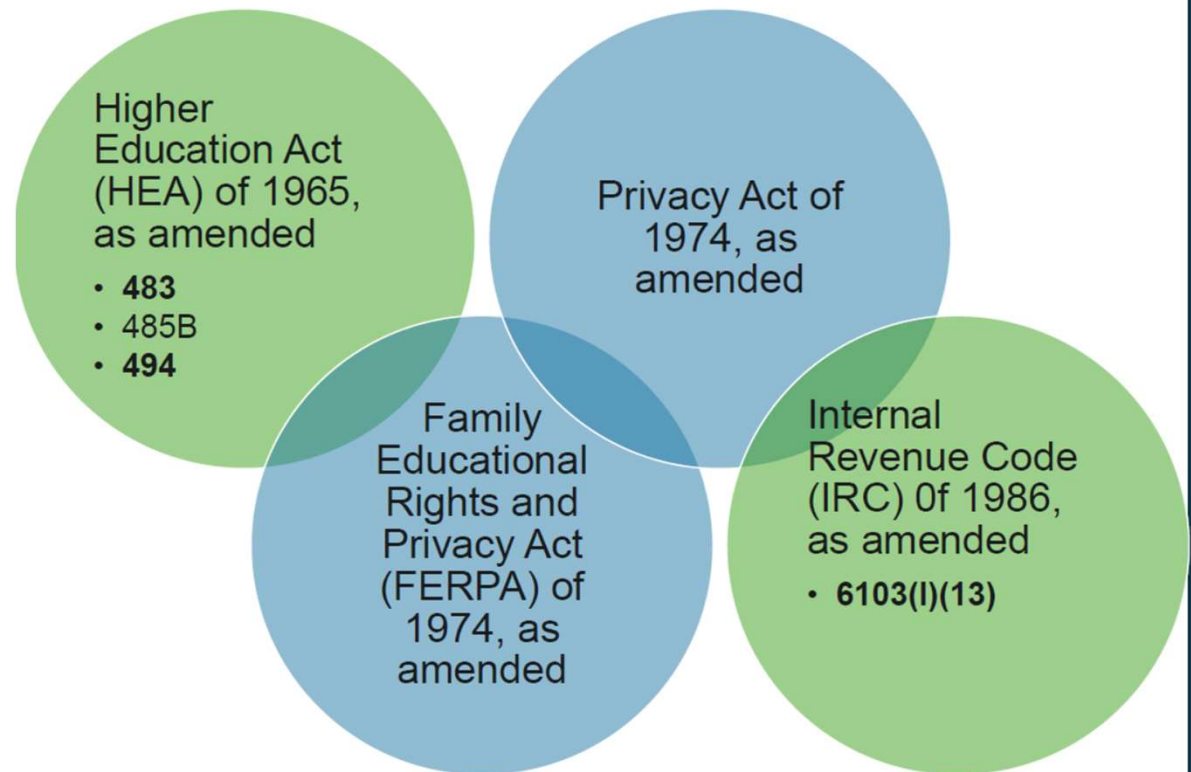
Higher Education Act (HEA) of 1965, as amended

- 483
- 485B
- 494

Privacy Act of 1974, as amended

Family Educational Rights and Privacy Act (FERPA) of 1974, as amended

Internal Revenue Code (IRC) 0f 1986, as amended

- 6103(l)(13)